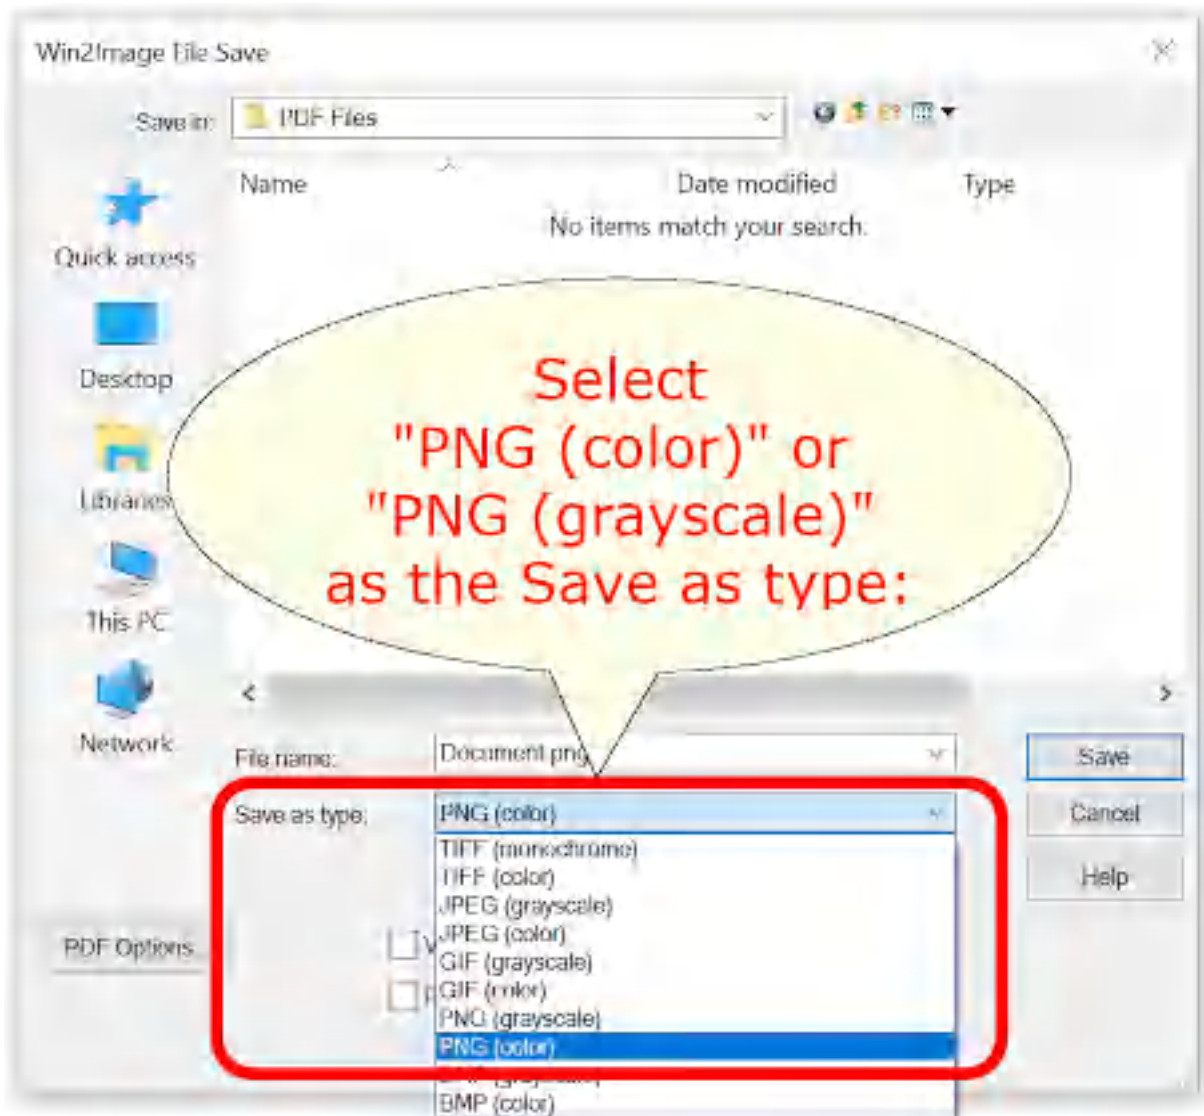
Win2Image File Save

Save in: PDF Files

Name

Date modified

Type

No items match your search.

Quick access

Desktop

Libraries

This PC

Network

Select "PNG (color)" or "PNG (grayscale)" as the Save as type:

File name: Document.png

Save as type: PNG (color)

TIFF (monochrome)
TIFF (color)
JPEG (grayscale)
JPEG (color)
GIF (grayscale)
GIF (color)
PNG (grayscale)
PNG (color)
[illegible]
BMP (color)

Save

Cancel

Help

PDF Options...